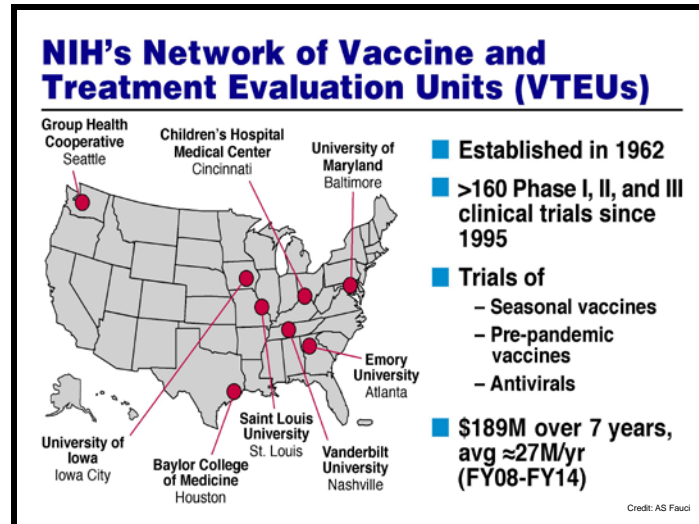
NIH's Network of Vaccine and Treatment Evaluation Units (VTEUs)

Group Health Cooperative
Seattle

Children's Hospital Medical Center
Cincinnati

University of Maryland
Baltimore

Emory University
Atlanta

University of Iowa
Iowa City

Baylor College of Medicine
Houston

Saint Louis University
St. Louis

Vanderbilt University
Nashville

Established in 1962

>160 Phase I, II, and III clinical trials since 1995

Trials of
– Seasonal vaccines
– Pre-pandemic vaccines
– Antivirals

$189M over 7 years, avg ≈27M/yr (FY08-FY14)

Credit: AS Fauci